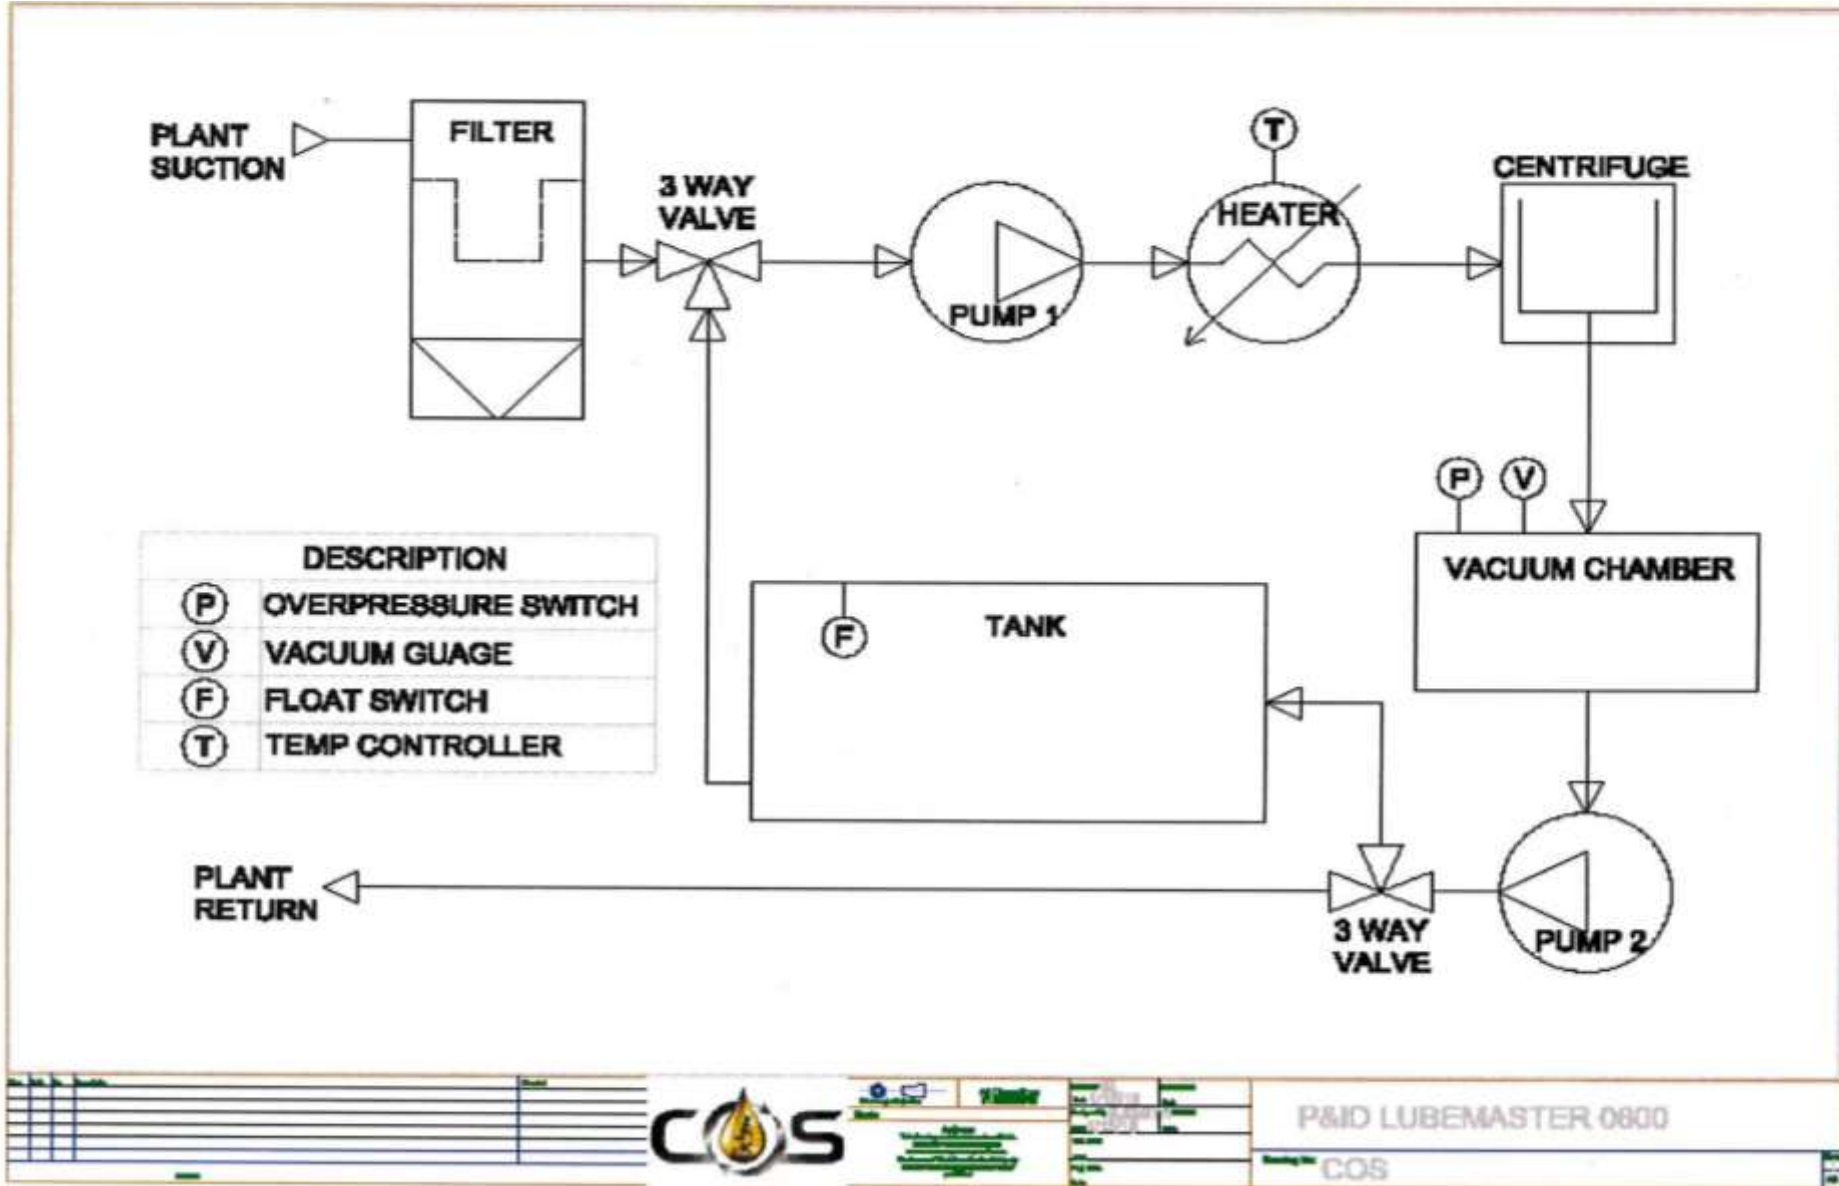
PLANT SUCTION

FILTER

3 WAY VALVE

PUMP 1

T

HEATER

CENTRIFUGE

P V

VACUUM CHAMBER

| DESCRIPTION | |
|---|---|
| P | OVERPRESSURE SWITCH |
| V | VACUUM GUAGE |
| F | FLOAT SWITCH |
| T | TEMP CONTROLLER |

F

TANK

PLANT RETURN

3 WAY VALVE

PUMP 2

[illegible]

COS

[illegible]

P&ID LUBEMASTER 0600

COS